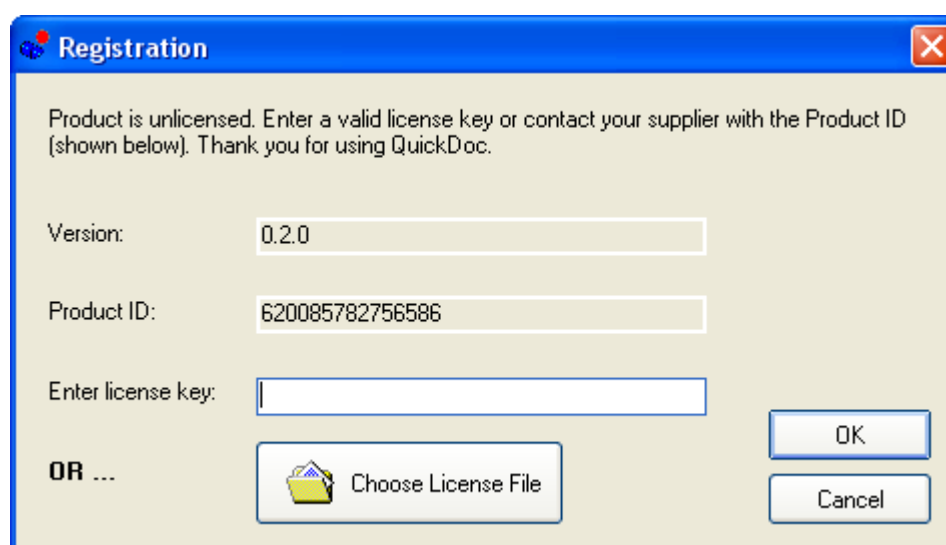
Registration

Product is unlicensed. Enter a valid license key or contact your supplier with the Product ID (shown below). Thank you for using QuickDoc.

Version: 0.2.0

Product ID: 620085782756586

Enter license key:

OR ...

Choose License File

OK

Cancel